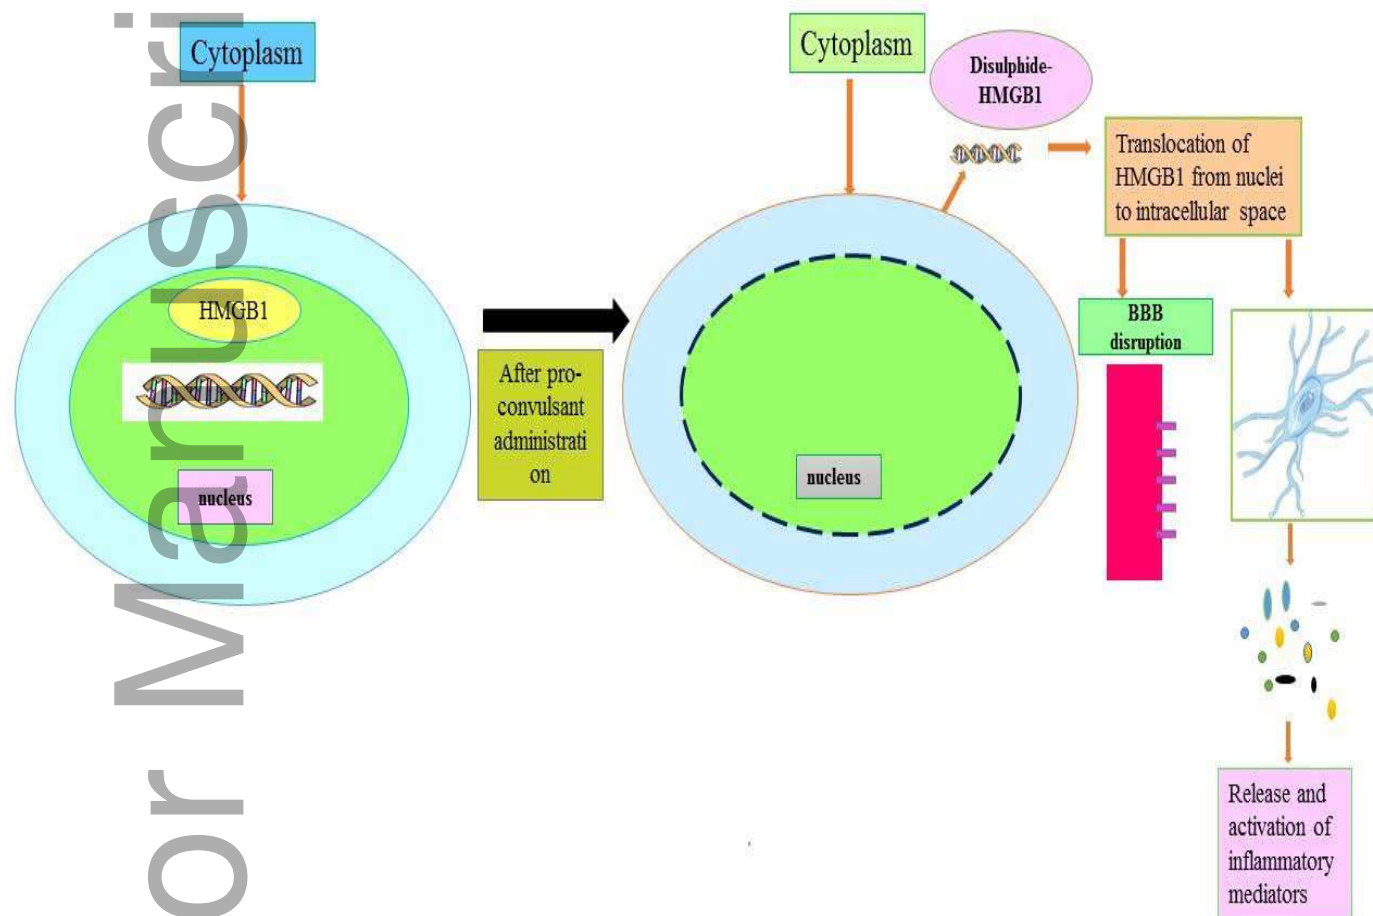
or Manuscri

Cytoplasm

HMGB1

nucleus

After pro-convulsant administrati on

Cytoplasm

Disulphide-HMGB1

Translocation of HMGB1 from nuclei to intracellular space

nucleus

BBB disruption

Release and activation of inflammatory mediators